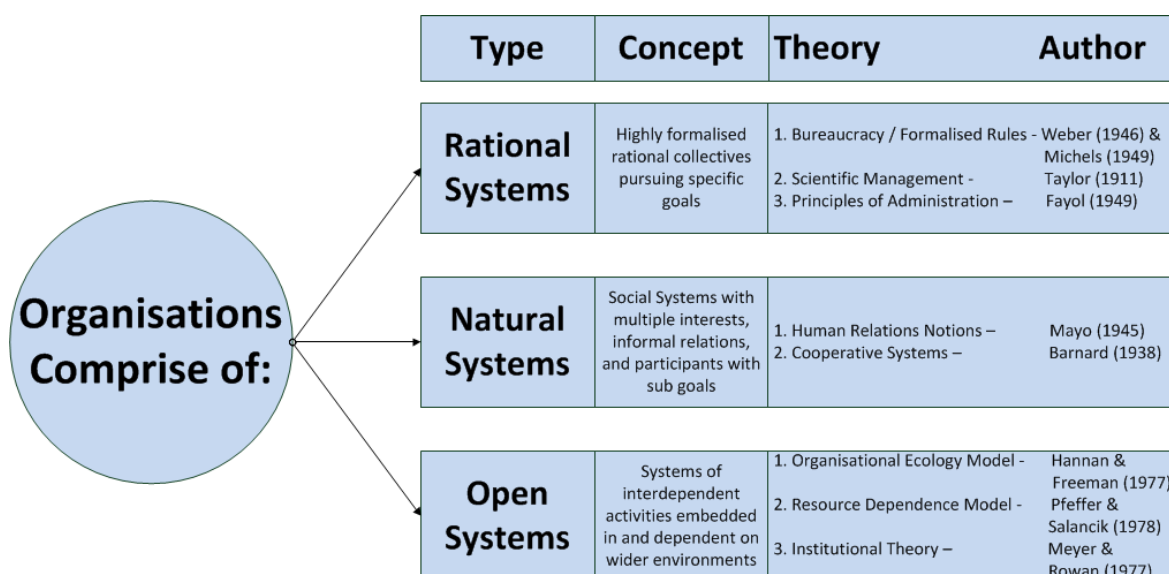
Organisations Comprise of:

| Type | Concept | Theory | Author |
|---|---|---|---|
| Rational Systems | Highly formalised rational collectives pursuing specific goals | 1. Bureaucracy / Formalised Rules - 2. Scientific Management - 3. Principles of Administration – | Weber (1946) & Michels (1949) Taylor (1911) Fayol (1949) |
| Natural Systems | Social Systems with multiple interests, informal relations, and participants with sub goals | 1. Human Relations Notions – 2. Cooperative Systems – | Mayo (1945) Barnard (1938) |
| Open Systems | Systems of interdependent activities embedded in and dependent on wider environments | 1. Organisational Ecology Model - 2. Resource Dependence Model - 3. Institutional Theory – | Hannan & Freeman (1977) Pfeffer & Salancik (1978) Meyer & Rowan (1977) |